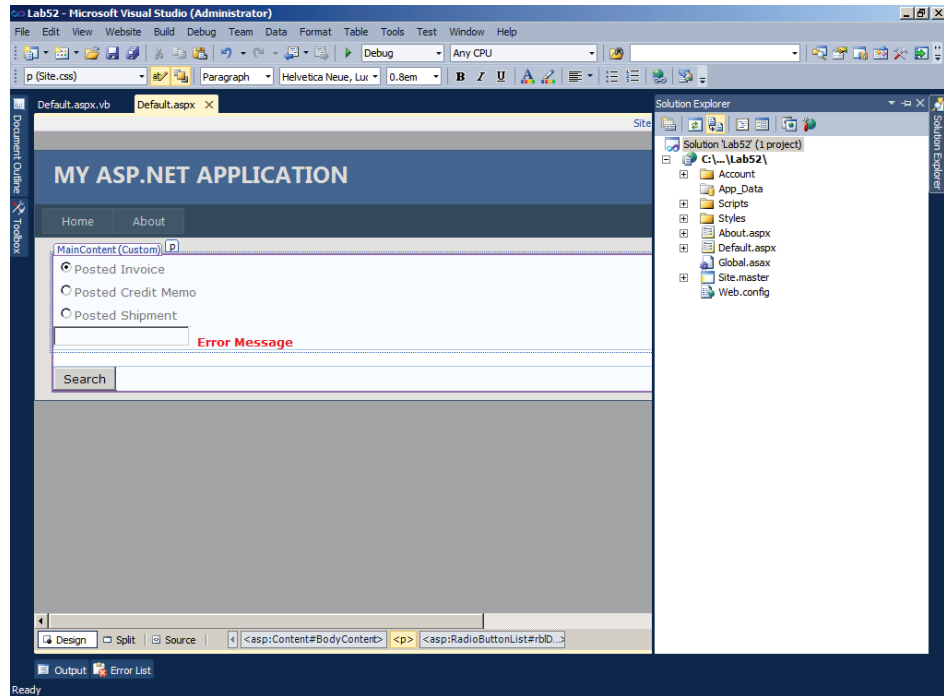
Lab52 - Microsoft Visual Studio (Administrator)

File Edit View Website Build Debug Team Data Format Table Tools Test Window Help

Debug
Any CPU

p (Site.css)
Paragraph
Helvetica Neue, Luc
0.8em

Document Outline
Toolbox

Default.aspx.vb
Default.aspx

Site

MY ASP.NET APPLICATION

Home
About

MainContent (Custom)
p

Posted Invoice
Posted Credit Memo
Posted Shipment

Error Message

Search

Design
Split
Source
<asp:Content#BodyContent>
<p>
<asp:RadioButtonList#rblD...>

Solution Explorer

Solution 'Lab52' (1 project)
C:\...\Lab52\
Account
App_Data
Scripts
Styles
About.aspx
Default.aspx
Global.asax
Site.master
Web.config

Solution Explorer

Output
Error List

Ready